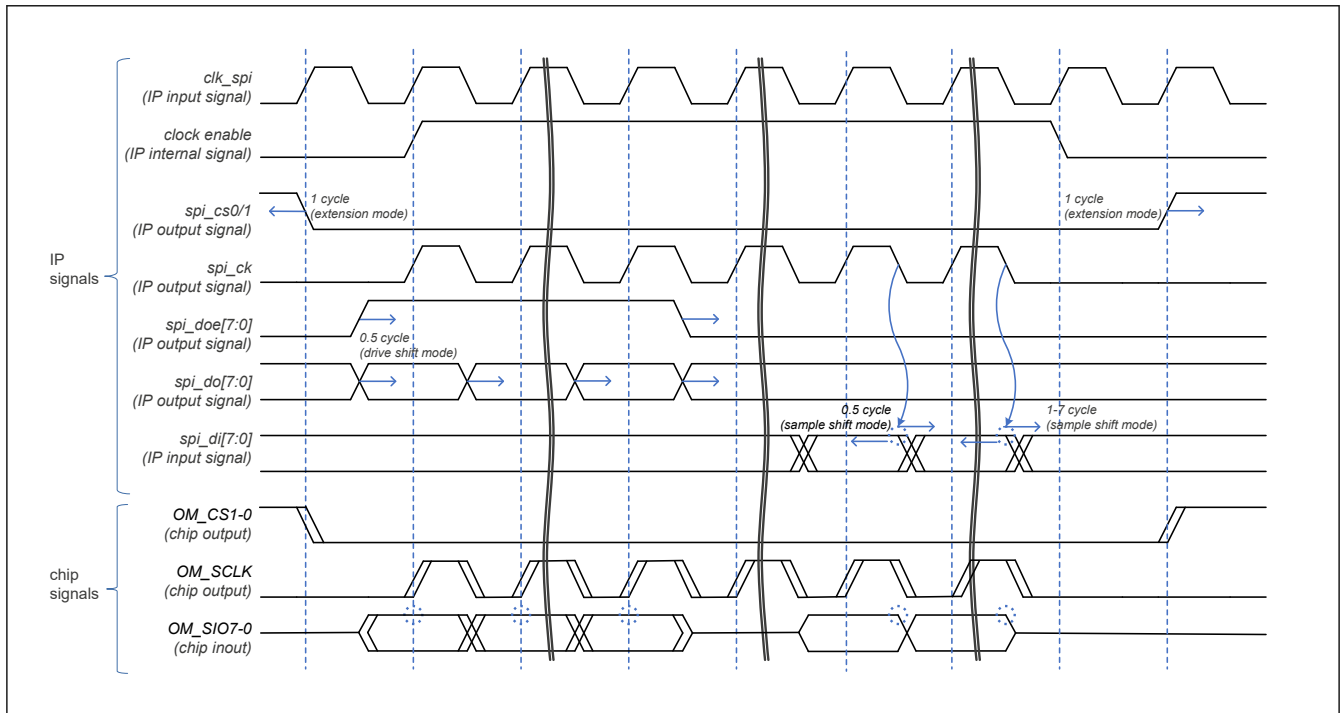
clk_spi
(IP input signal)

clock enable
(IP internal signal)

spi_cs0/1
(IP output signal)

1 cycle
(extension mode)

1 cycle
(extension mode)

IP
signals

spi_ck
(IP output signal)

spi_doe[7:0]
(IP output signal)

0.5 cycle
(drive shift mode)

spi_do[7:0]
(IP output signal)

0.5 cycle
(sample shift mode)

1-7 cycle
(sample shift mode)

spi_di[7:0]
(IP input signal)

OM_CS1-0
(chip output)

chip
signals

OM_SCLK
(chip output)

OM_SIO7-0
(chip inout)